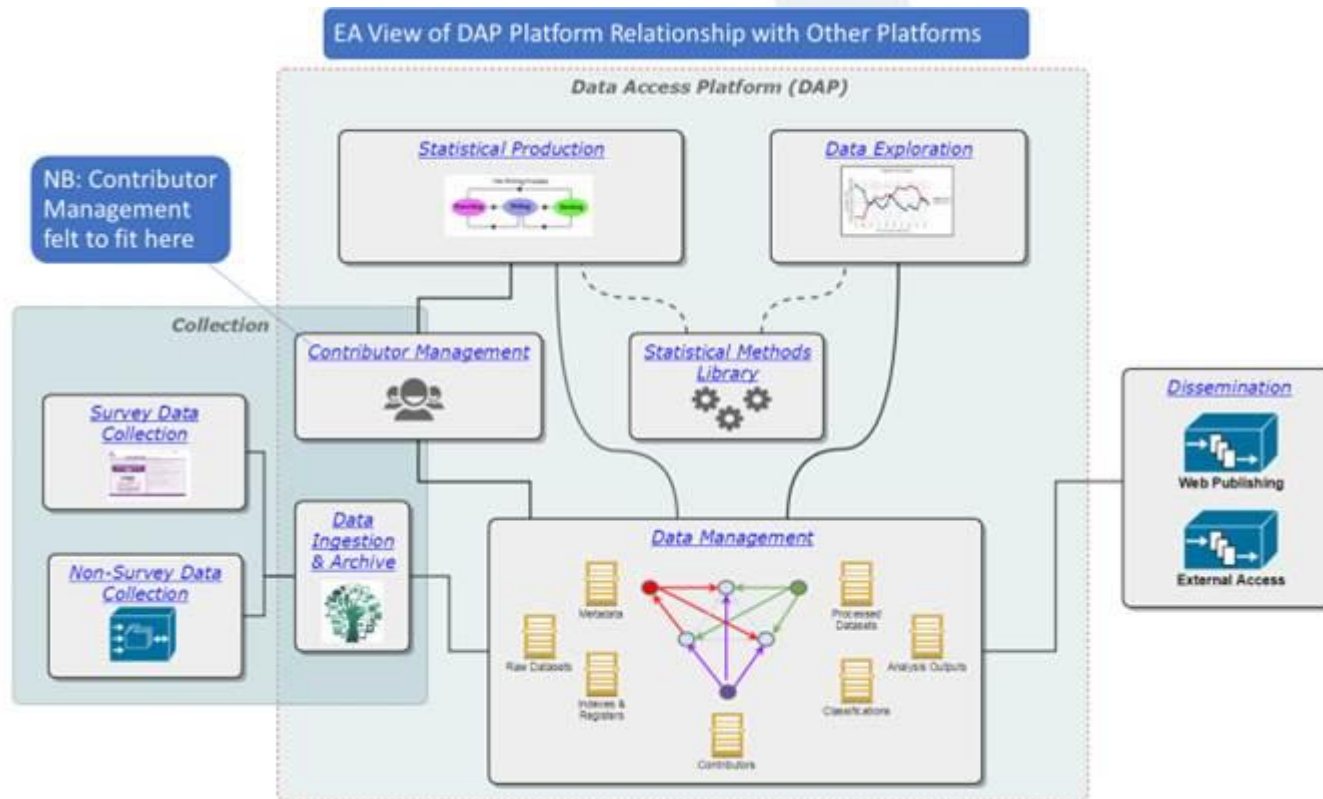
EA View of DAP Platform Relationship with Other Platforms

Data Access Platform (DAP)

Statistical Production

Data Exploration

NB: Contributor Management felt to fit here

Collection

Contributor Management

Statistical Methods Library

Dissemination

Web Publishing

External Access

Survey Data Collection

Non-Survey Data Collection

Data Ingestion & Archive

Data Management

Metadata

Processed Datasets

Raw Datasets

Analysis Outputs

Indexes & Registers

Classifications

Contributors